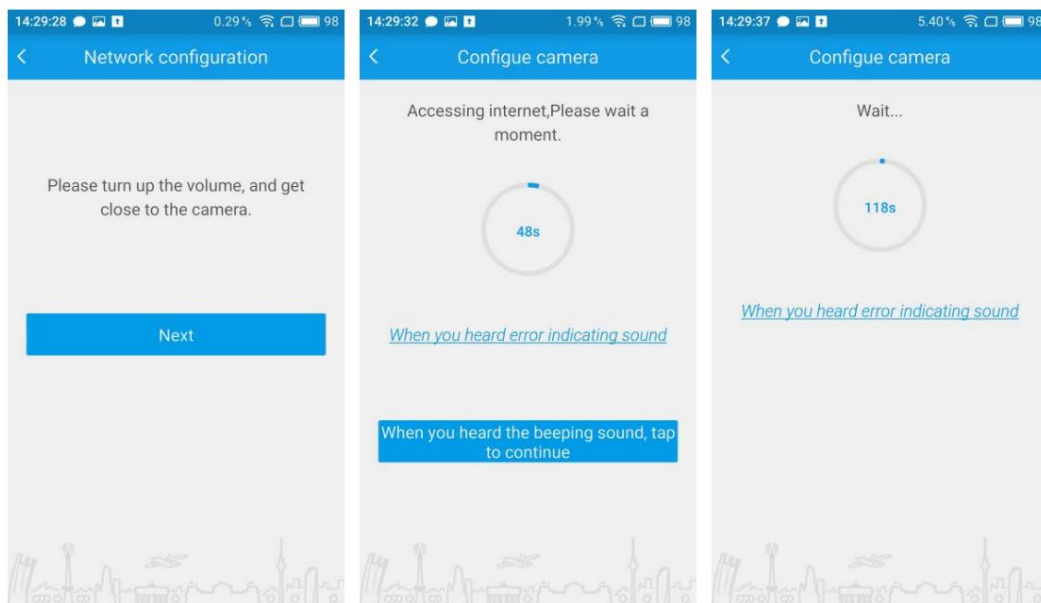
14:29:28 0.29% 98

<

Network configuration

Please turn up the volume, and get close to the camera.

Next

14:29:32 1.99% 98

<

Configue camera

Accessing internet,Please wait a moment.

48s

When you heard error indicating sound

When you heard the beeping sound, tap to continue

14:29:37 5.40% 98

<

Configue camera

Wait...

118s

When you heard error indicating sound